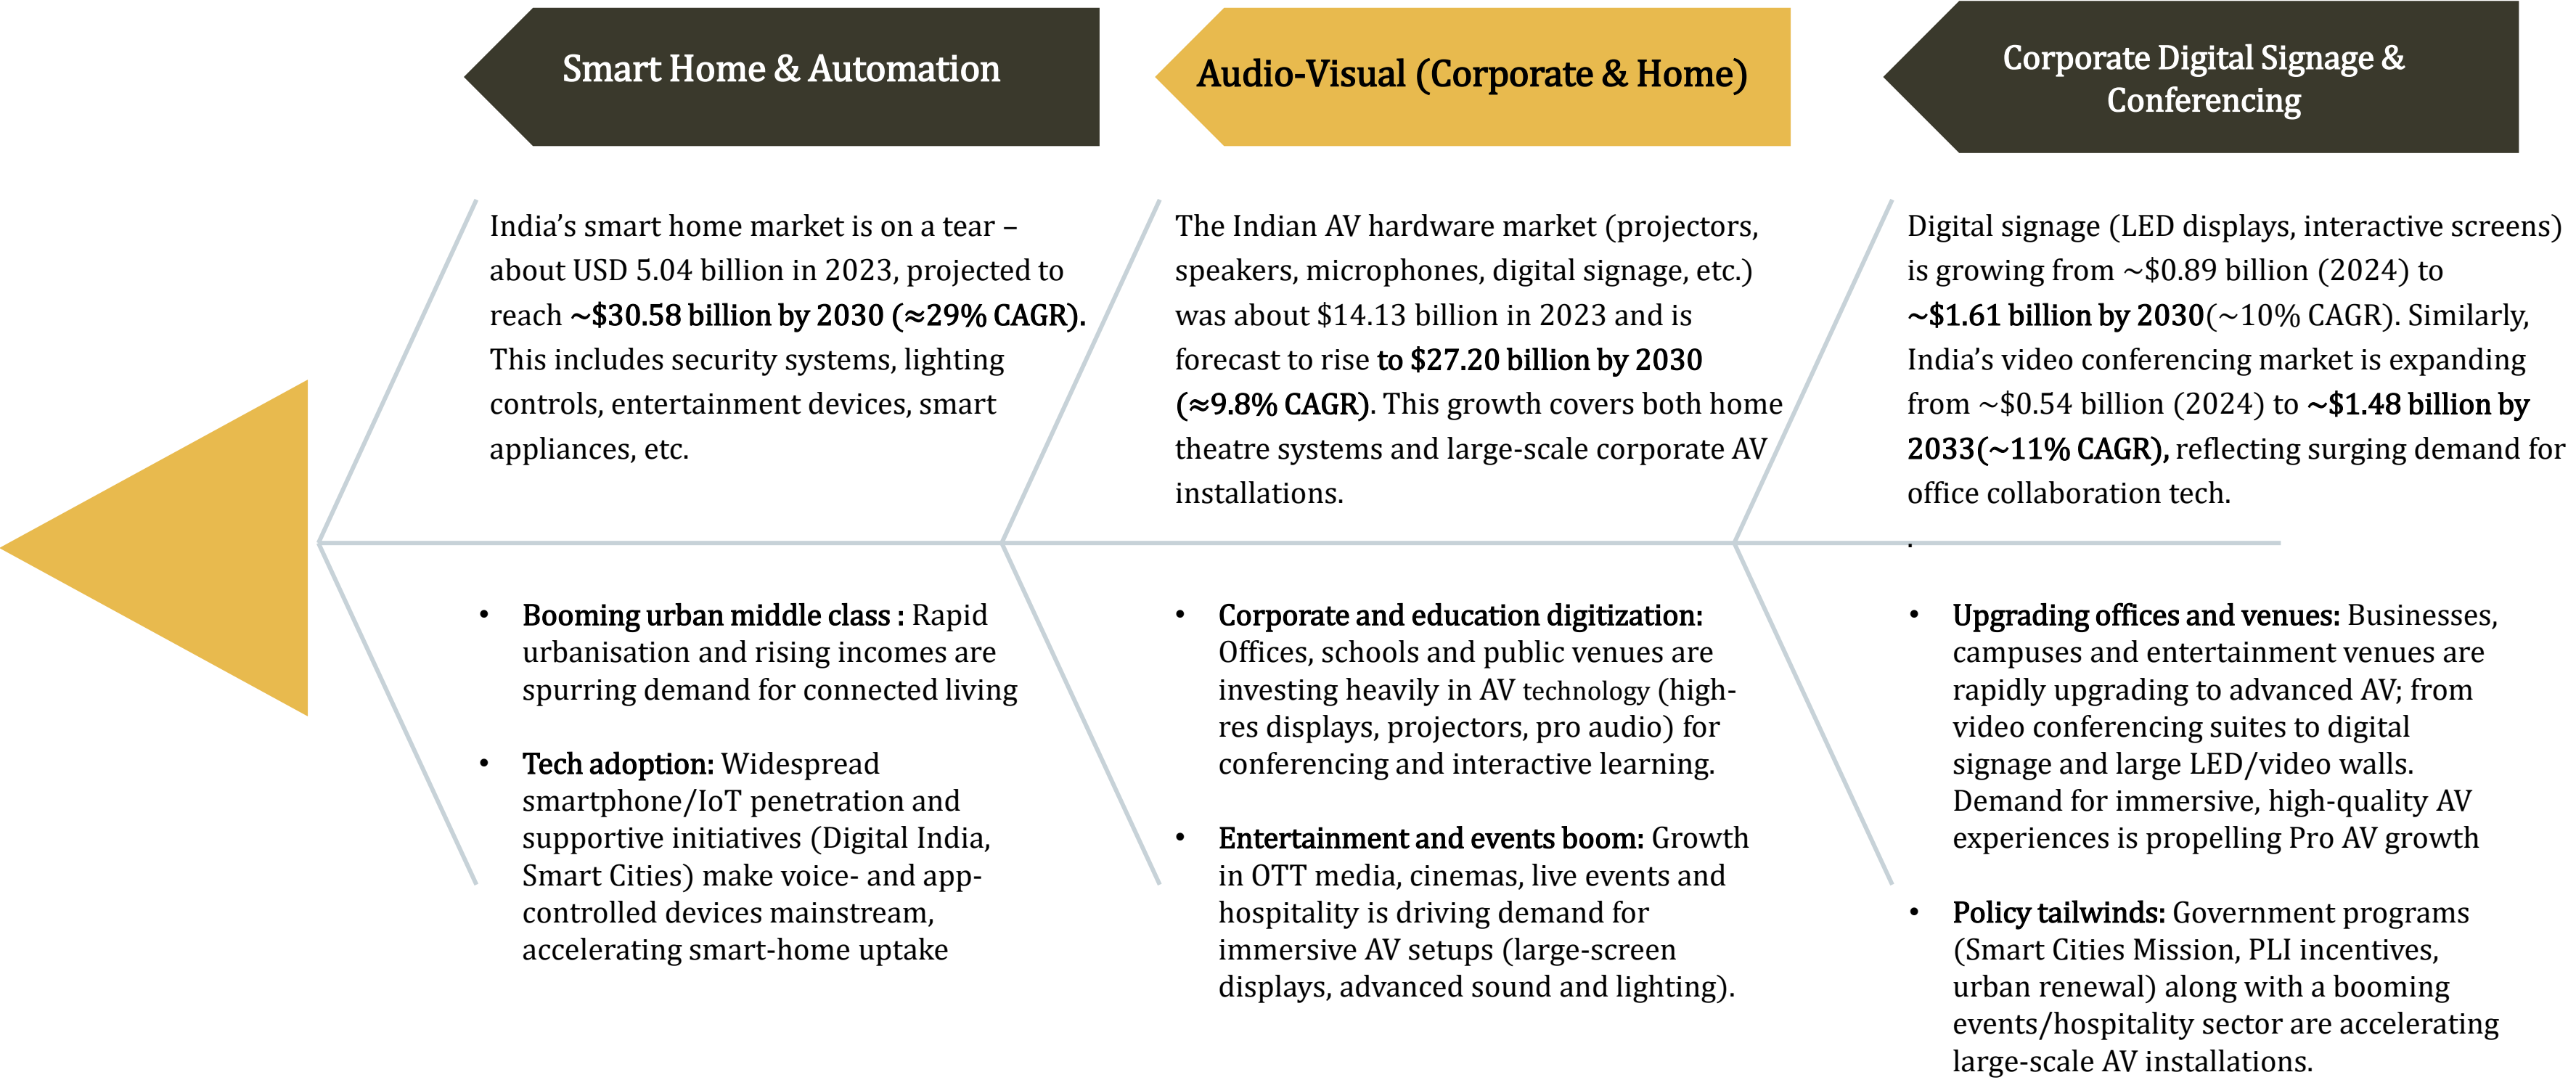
Smart Home & Automation

India’s smart home market is on a tear – about USD 5.04 billion in 2023, projected to reach ~$30.58 billion by 2030 (≈29% CAGR). This includes security systems, lighting controls, entertainment devices, smart appliances, etc.

• Booming urban middle class : Rapid urbanisation and rising incomes are spurring demand for connected living

• Tech adoption: Widespread smartphone/IoT penetration and supportive initiatives (Digital India, Smart Cities) make voice- and app-controlled devices mainstream, accelerating smart-home uptake

Audio-Visual (Corporate & Home)

The Indian AV hardware market (projectors, speakers, microphones, digital signage, etc.) was about $14.13 billion in 2023 and is forecast to rise to $27.20 billion by 2030 (≈9.8% CAGR). This growth covers both home theatre systems and large-scale corporate AV installations.

• Corporate and education digitization: Offices, schools and public venues are investing heavily in AV technology (high-res displays, projectors, pro audio) for conferencing and interactive learning.

• Entertainment and events boom: Growth in OTT media, cinemas, live events and hospitality is driving demand for immersive AV setups (large-screen displays, advanced sound and lighting).

Corporate Digital Signage & Conferencing

Digital signage (LED displays, interactive screens) is growing from ~$0.89 billion (2024) to ~$1.61 billion by 2030(~10% CAGR). Similarly, India’s video conferencing market is expanding from ~$0.54 billion (2024) to ~$1.48 billion by 2033(~11% CAGR), reflecting surging demand for office collaboration tech.

• Upgrading offices and venues: Businesses, campuses and entertainment venues are rapidly upgrading to advanced AV; from video conferencing suites to digital signage and large LED/video walls. Demand for immersive, high-quality AV experiences is propelling Pro AV growth

• Policy tailwinds: Government programs (Smart Cities Mission, PLI incentives, urban renewal) along with a booming events/hospitality sector are accelerating large-scale AV installations.